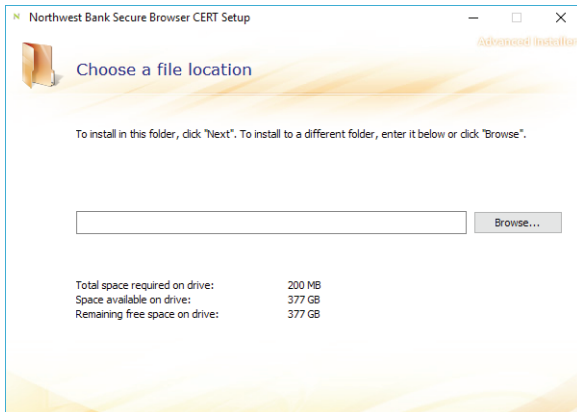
Northwest Bank Secure Browser CERT Setup

Advanced Installer

Choose a file location

To install in this folder, click "Next". To install to a different folder, enter it below or click "Browse".

Browse...

| | |
|---|---|
| Total space required on drive: | 200 MB |
| Space available on drive: | 377 GB |
| Remaining free space on drive: | 377 GB |